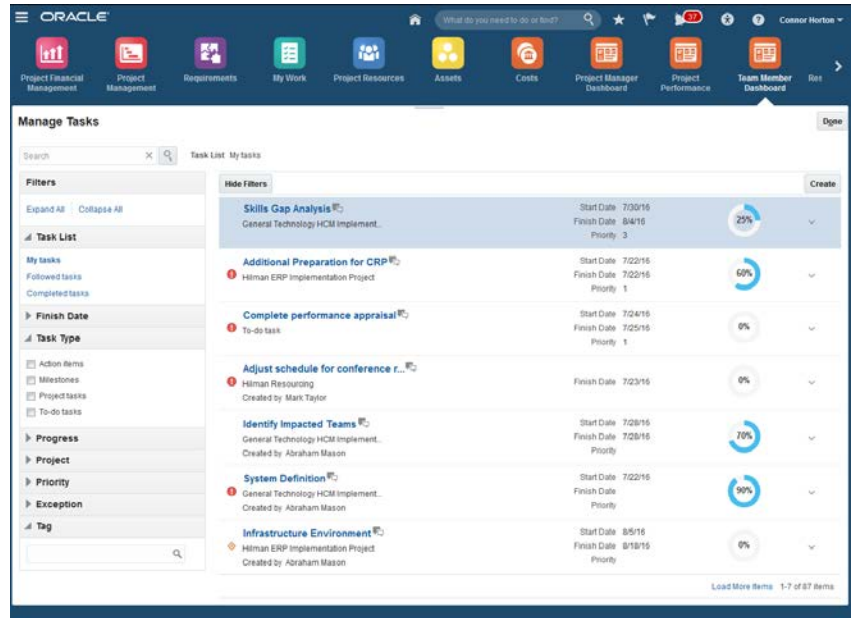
ORACLE

What do you need to do or find?

37

Connor Horton

Project Financial Management
Project Management
Requirements
My Work
Project Resources
Assets
Costs
Project Manager Dashboard
Project Performance
Team Member Dashboard
Res

Manage Tasks

Done

Search

Task List My tasks

Filters

Hide Filters

Create

Expand All Collapse All

Task List

My tasks
Followed tasks
Completed tasks

Finish Date

Task Type

Action items
Milestones
Project tasks
To-do tasks

Progress
Project
Priority
Exception
Tag

Skills Gap Analysis
General Technology HCM Implement...
Start Date 7/30/16
Finish Date 8/4/16
Priority 3
25%

Additional Preparation for CRP
Hilman ERP Implementation Project
Start Date 7/22/16
Finish Date 7/22/16
Priority 1
60%

Complete performance appraisal
To-do task
Start Date 7/24/16
Finish Date 7/25/16
Priority 1
0%

Adjust schedule for conference r...
Hilman Resourcing
Created by Mark Taylor
Finish Date 7/23/16
0%

Identify Impacted Teams
General Technology HCM Implement...
Created by Abraham Mason
Start Date 7/28/16
Finish Date 7/28/16
Priority
70%

System Definition
General Technology HCM Implement...
Created by Abraham Mason
Start Date 7/22/16
Finish Date
Priority
90%

Infrastructure Environment
Hilman ERP Implementation Project
Created by Abraham Mason
Start Date 8/5/16
Finish Date 8/18/16
Priority
0%

Load More Items 1-7 of 87 items